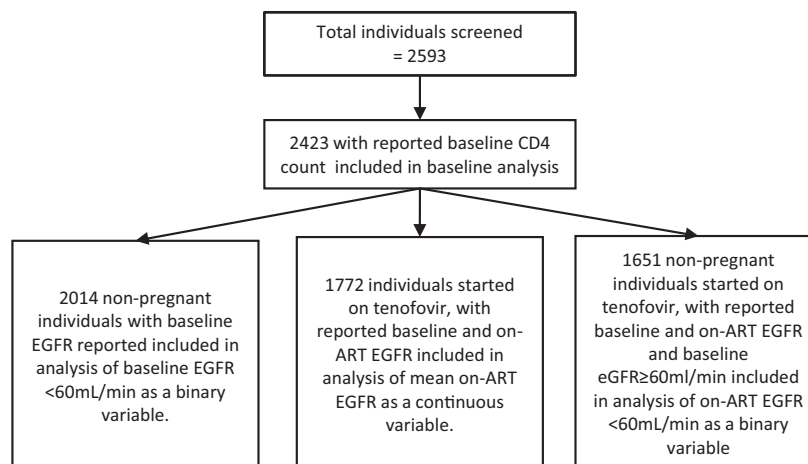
Total individuals screened = 2593

2423 with reported baseline CD4 count included in baseline analysis

2014 non-pregnant individuals with baseline EGFR reported included in analysis of baseline EGFR <60mL/min as a binary variable.

1772 individuals started on tenofovir, with reported baseline and on-ART EGFR included in analysis of mean on-ART EGFR as a continuous variable.

1651 non-pregnant individuals started on tenofovir, with reported baseline and on-ART EGFR and baseline eGFR≥60ml/min included in analysis of on-ART EGFR <60mL/min as a binary variable